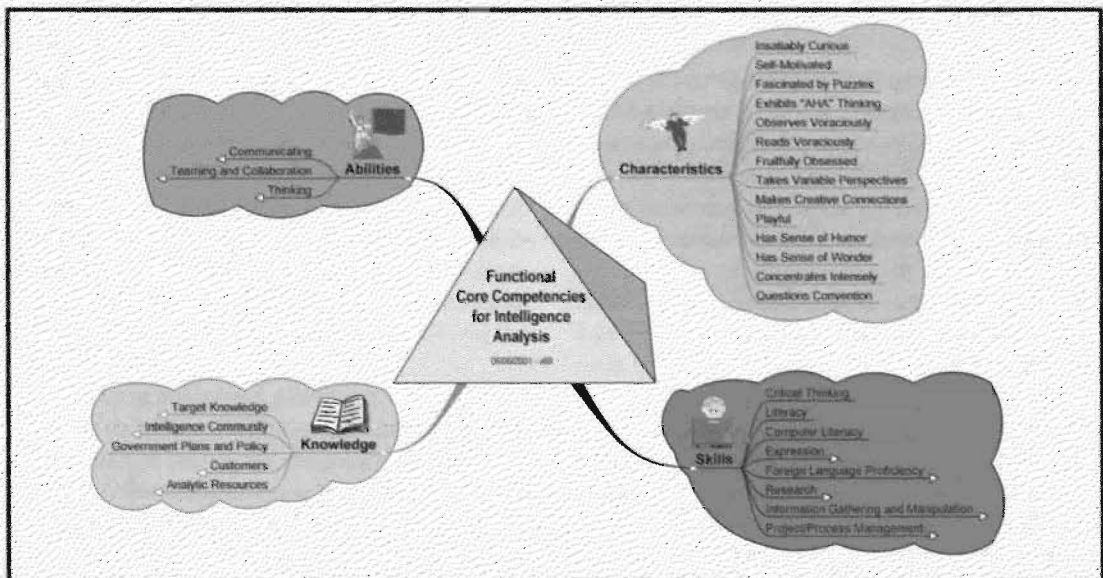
Communicating
Teaming and Collaboration
Thinking
Abilities

Characteristics
Insatiably Curious
Self-Motivated
Fascinated by Puzzles
Exhibits "AHA" Thinking
Observes Voraciously
Reads Voraciously
Fruitfully Obsessed
Takes Variable Perspectives
Makes Creative Connections
Playful
Has Sense of Humor
Has Sense of Wonder
Concentrates Intensely
Questions Convention

Functional Core Competencies for Intelligence Analysis
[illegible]

Target Knowledge
Intelligence Community
Government Plans and Policy
Customers
Analytic Resources
Knowledge

Skills
Critical Thinking
Literacy
Computer Literacy
Expression
Foreign Language Proficiency
Research
Information Gathering and Manipulation
Project/Process Management